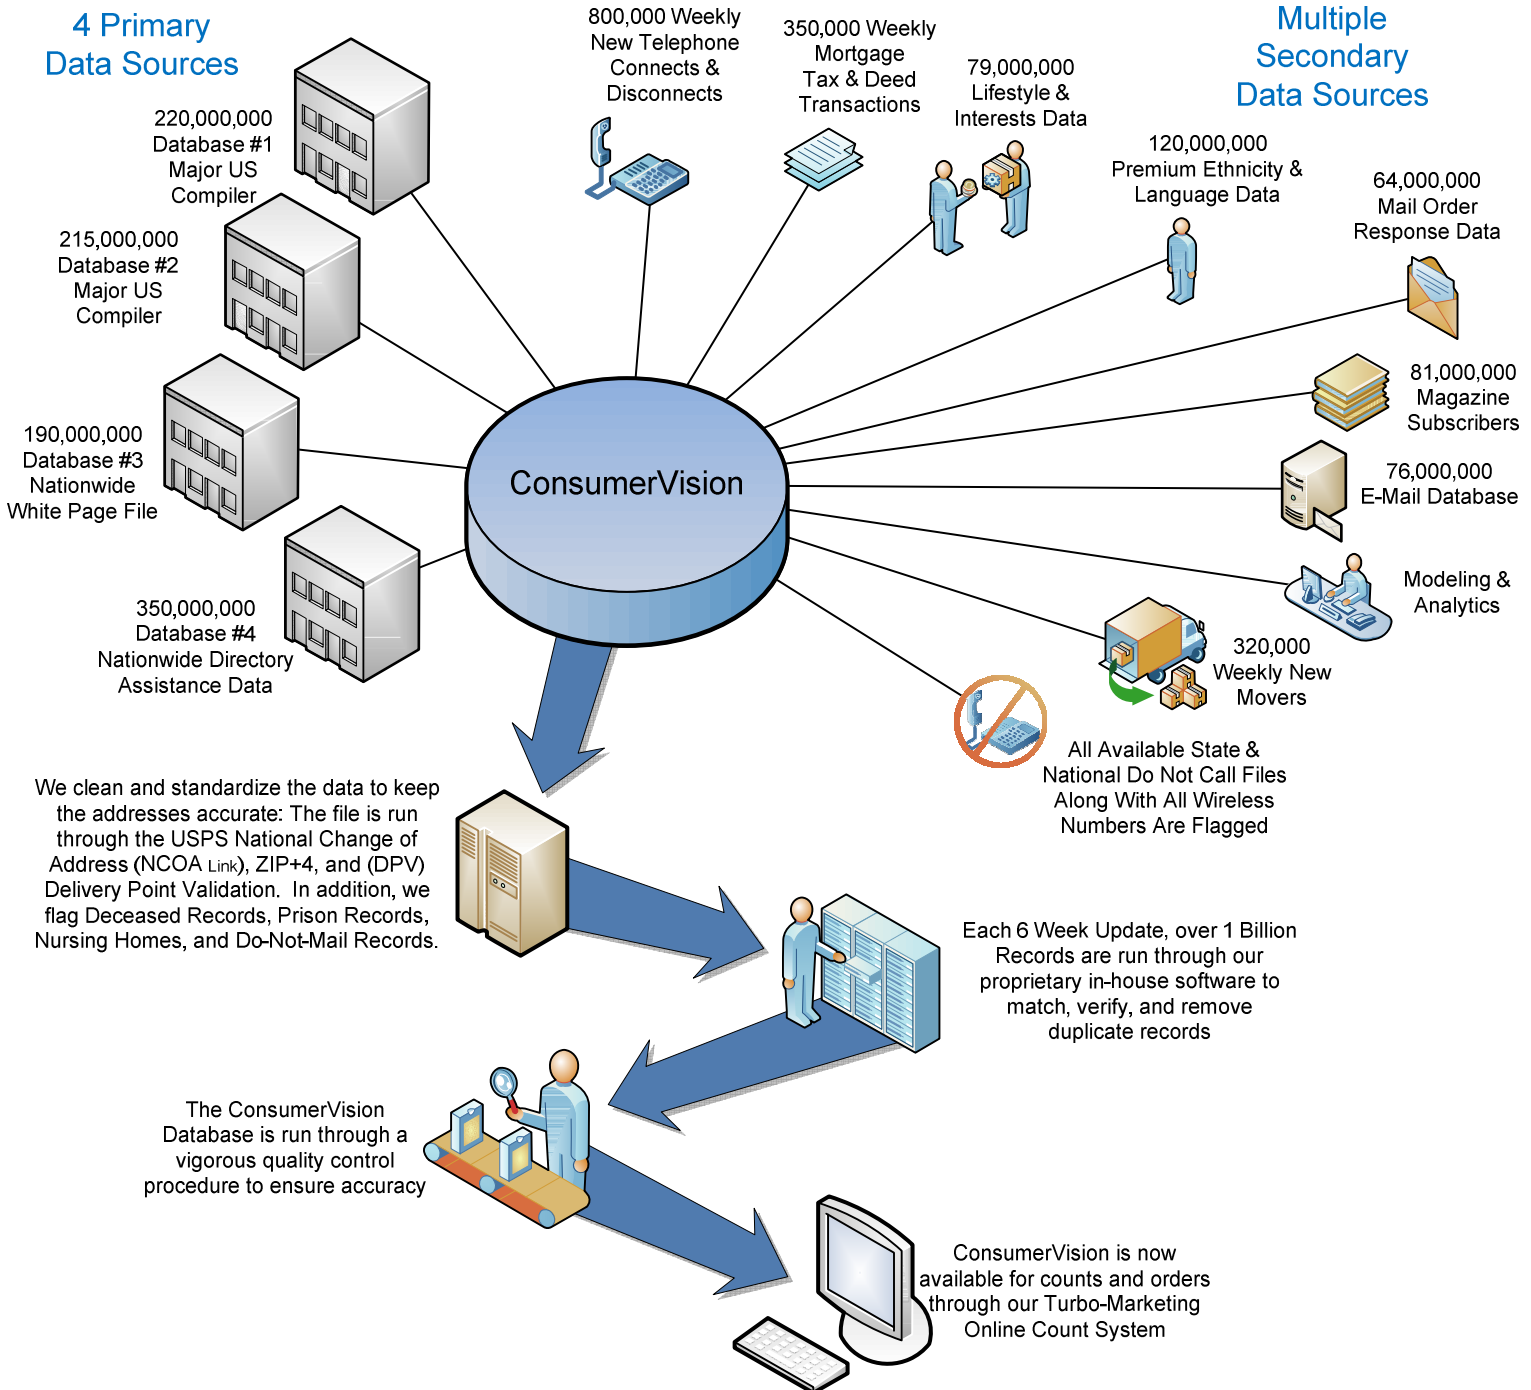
4 Primary Data Sources

220,000,000 Database #1 Major US Compiler

215,000,000 Database #2 Major US Compiler

190,000,000 Database #3 Nationwide White Page File

350,000,000 Database #4 Nationwide Directory Assistance Data

800,000 Weekly New Telephone Connects & Disconnects

350,000 Weekly Mortgage Tax & Deed Transactions

79,000,000 Lifestyle & Interests Data

Multiple Secondary Data Sources

120,000,000 Premium Ethnicity & Language Data

64,000,000 Mail Order Response Data

81,000,000 Magazine Subscribers

76,000,000 E-Mail Database

Modeling & Analytics

320,000 Weekly New Movers

All Available State & National Do Not Call Files Along With All Wireless Numbers Are Flagged

ConsumerVision

We clean and standardize the data to keep the addresses accurate: The file is run through the USPS National Change of Address (NCOA Link), ZIP+4, and (DPV) Delivery Point Validation. In addition, we flag Deceased Records, Prison Records, Nursing Homes, and Do-Not-Mail Records.

Each 6 Week Update, over 1 Billion Records are run through our proprietary in-house software to match, verify, and remove duplicate records

The ConsumerVision Database is run through a vigorous quality control procedure to ensure accuracy

ConsumerVision is now available for counts and orders through our Turbo-Marketing Online Count System